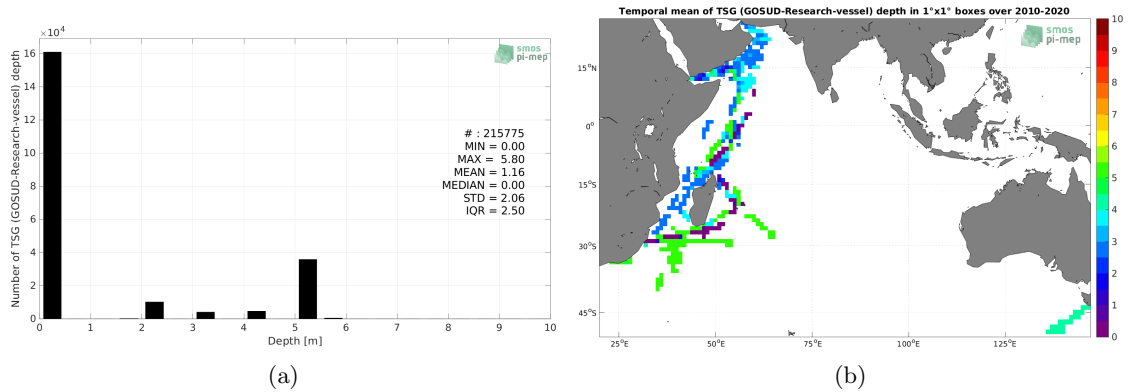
$\times 10^4$

16
14
12
10
8
6
4
2
0

Number of TSG (GOSUD-Research-vessel) depth

smos pi-mep

# : 215775
MIN = 0.00
MAX = 5.80
MEAN = 1.16
MEDIAN = 0.00
STD = 2.06
IQR = 2.50

0 1 2 3 4 5 6 7 8 9 10
Depth [m]

(a)

Temporal mean of TSG (GOSUD-Research-vessel) depth in 1°x1° boxes over 2010-2020

smos pi-mep

15°N
0°
15°S
30°S
45°S

25°E 50°E 75°E 100°E 125°E

10
9
8
7
6
5
4
3
2
1
0

(b)